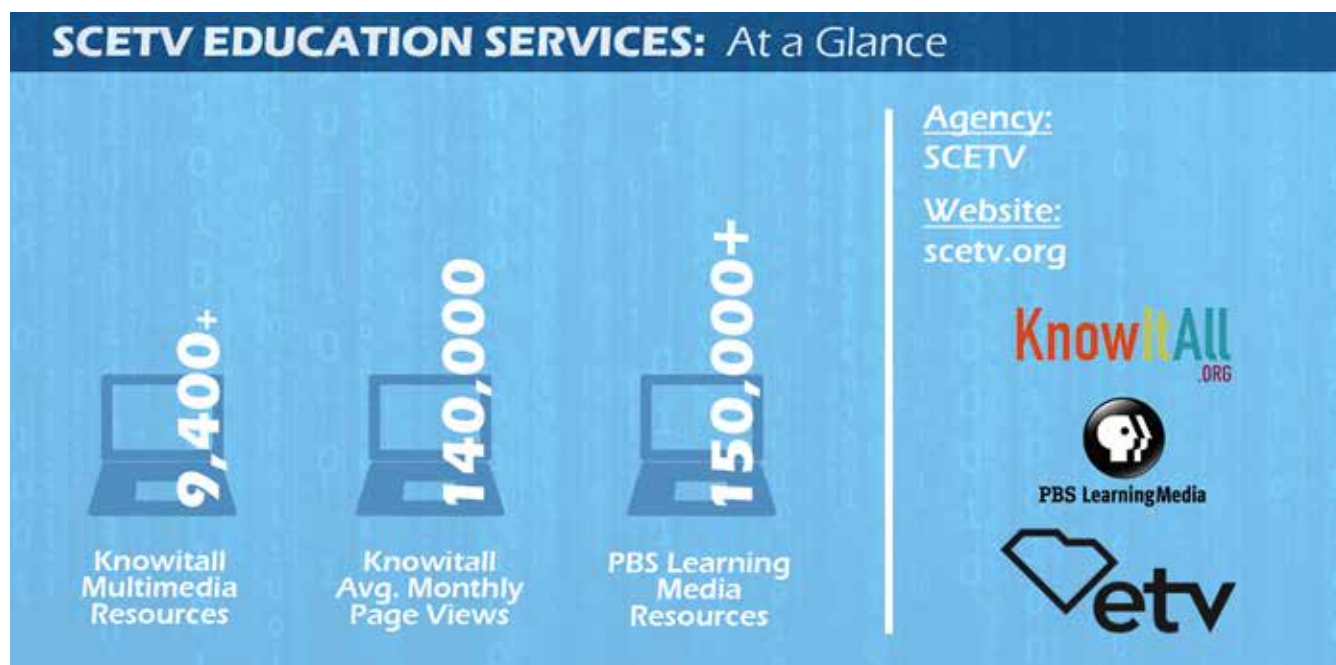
SCETV EDUCATION SERVICES: At a Glance

9,400+

Knowitall Multimedia Resources

140,000

Knowitall Avg. Monthly Page Views

150,000+

PBS Learning Media Resources

Agency:
SCETV

Website:
scetv.org

KnowItAll
.ORG

PBS LearningMedia

etv